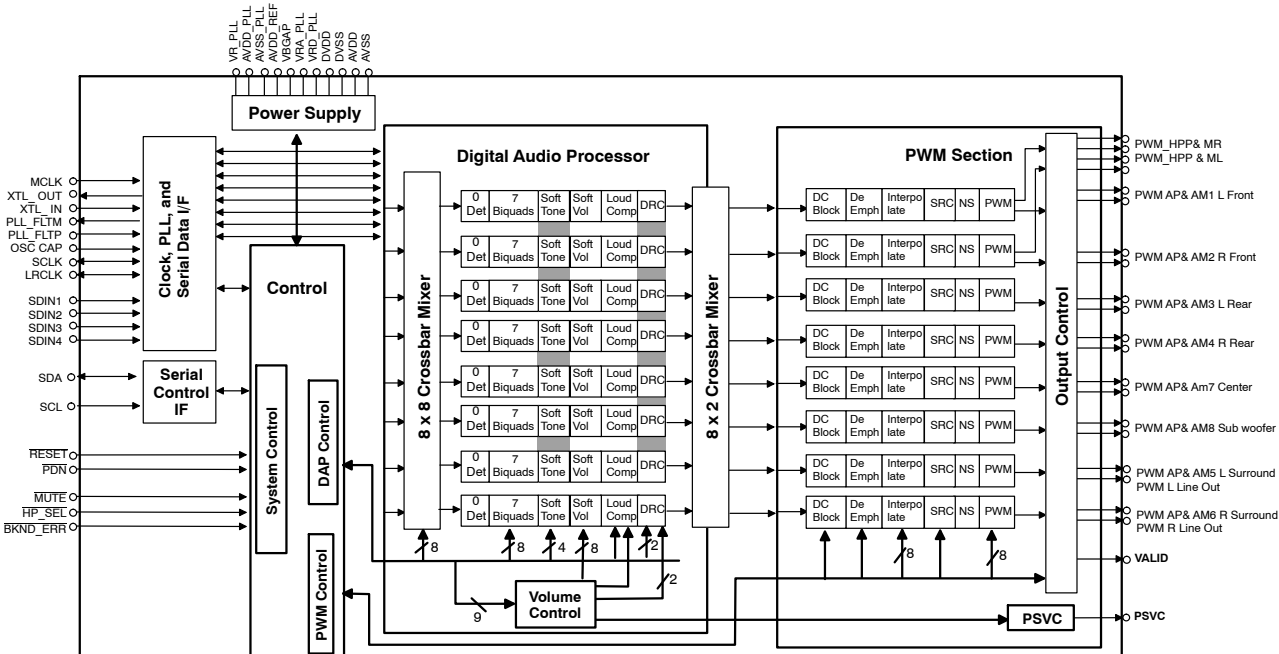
VR_PLL
AVDD_PLL
AVSS_PLL
AVDD_REF
VBGAP
VRA_PLL
VRD_PLL
DVDD
DVSS
AVDD
AVSS

Power Supply

MCLK
XTL_OUT
XTL_IN
PLL_FLTM
PLL_FLTP
OSC CAP
SCLK
LRCLK

SDIN1
SDIN2
SDIN3
SDIN4

SDA
SCL

$\overline{RESET}$
PDN
$\overline{MUTE}$
$\overline{HP\_SEL}$
$\overline{BKND\_ERR}$

Clock, PLL, and Serial Data I/F

Serial Control IF

Control

System Control

DAP Control

PWM Control

Digital Audio Processor

8 x 8 Crossbar Mixer

| 0 Det | 7 Biquads | Soft Tone | Soft Vol | Loud Comp | DRC |
|---|---|---|---|---|---|
| 0 Det | 7 Biquads | Soft Tone | Soft Vol | Loud Comp | DRC |
| 0 Det | 7 Biquads | Soft Tone | Soft Vol | Loud Comp | DRC |
| 0 Det | 7 Biquads | Soft Tone | Soft Vol | Loud Comp | DRC |
| 0 Det | 7 Biquads | Soft Tone | Soft Vol | Loud Comp | DRC |
| 0 Det | 7 Biquads | Soft Tone | Soft Vol | Loud Comp | DRC |
| 0 Det | 7 Biquads | Soft Tone | Soft Vol | Loud Comp | DRC |
| 0 Det | 7 Biquads | Soft Tone | Soft Vol | Loud Comp | DRC |

8 x 2 Crossbar Mixer

8 8 4 8 2 2 9

Volume Control

PWM Section

| DC Block | De Emph | Interpo late | SRC | NS | PWM |
|---|---|---|---|---|---|
| DC Block | De Emph | Interpo late | SRC | NS | PWM |
| DC Block | De Emph | Interpo late | SRC | NS | PWM |
| DC Block | De Emph | Interpo late | SRC | NS | PWM |
| DC Block | De Emph | Interpo late | SRC | NS | PWM |
| DC Block | De Emph | Interpo late | SRC | NS | PWM |
| DC Block | De Emph | Interpo late | SRC | NS | PWM |
| DC Block | De Emph | Interpo late | SRC | NS | PWM |

8 8

Output Control

PSVC

PWM_HPP& MR
PWM_HPP & ML
PWM AP& AM1 L Front
PWM AP& AM2 R Front
PWM AP& AM3 L Rear
PWM AP& AM4 R Rear
PWM AP& Am7 Center
PWM AP& AM8 Sub woofer
PWM AP& AM5 L Surround
PWM L Line Out
PWM AP& AM6 R Surround
PWM R Line Out
VALID
PSVC